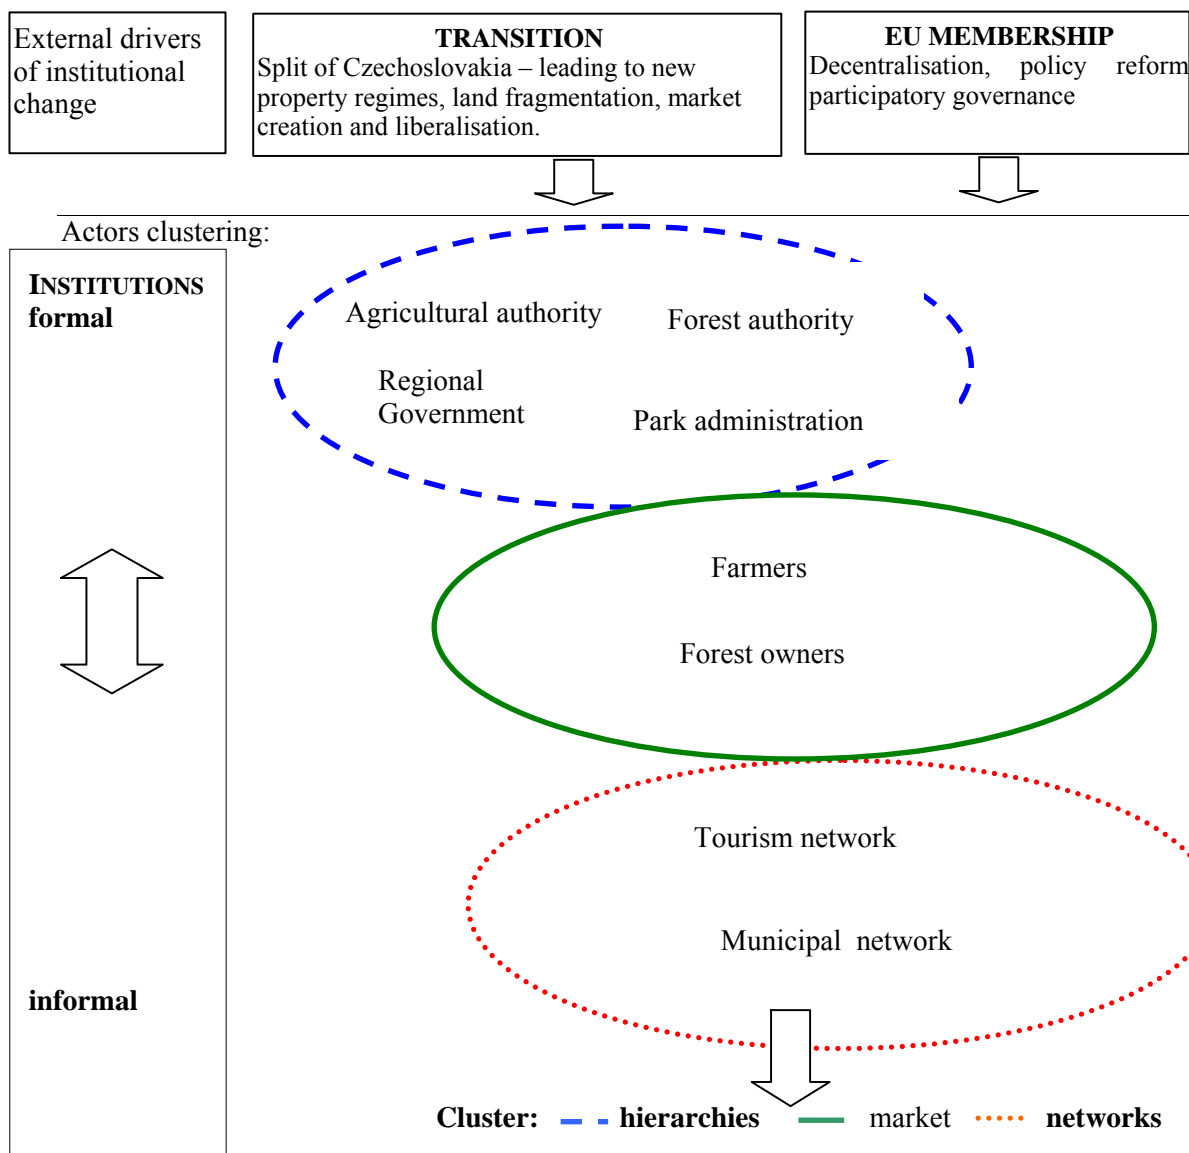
External drivers of institutional change

TRANSITION
Split of Czechoslovakia – leading to new property regimes, land fragmentation, market creation and liberalisation.

EU MEMBERSHIP
Decentralisation, policy reform participatory governance

Actors clustering:

INSTITUTIONS
formal

informal

Agricultural authority

Forest authority

Regional Government

Park administration

Farmers

Forest owners

Tourism network

Municipal network

Cluster: hierarchies market networks